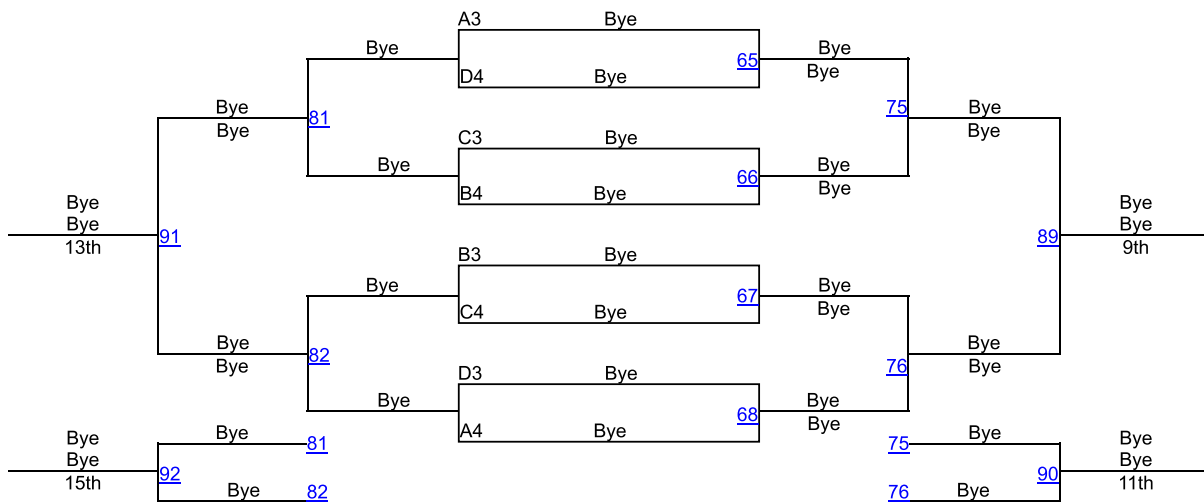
A3 Bye
D4 Bye
65
Bye
Bye

C3 Bye
B4 Bye
66
Bye
Bye

B3 Bye
C4 Bye
67
Bye
Bye

D3 Bye
A4 Bye
68
Bye
Bye

Bye
81
Bye

Bye
Bye
91
Bye
Bye
13th

Bye
82
Bye

Bye
Bye

75
Bye
Bye

89
Bye
Bye
9th

76
Bye
Bye

Bye
Bye
15th
92
Bye 81
Bye 82

75 Bye
76 Bye
90
Bye
Bye
11th